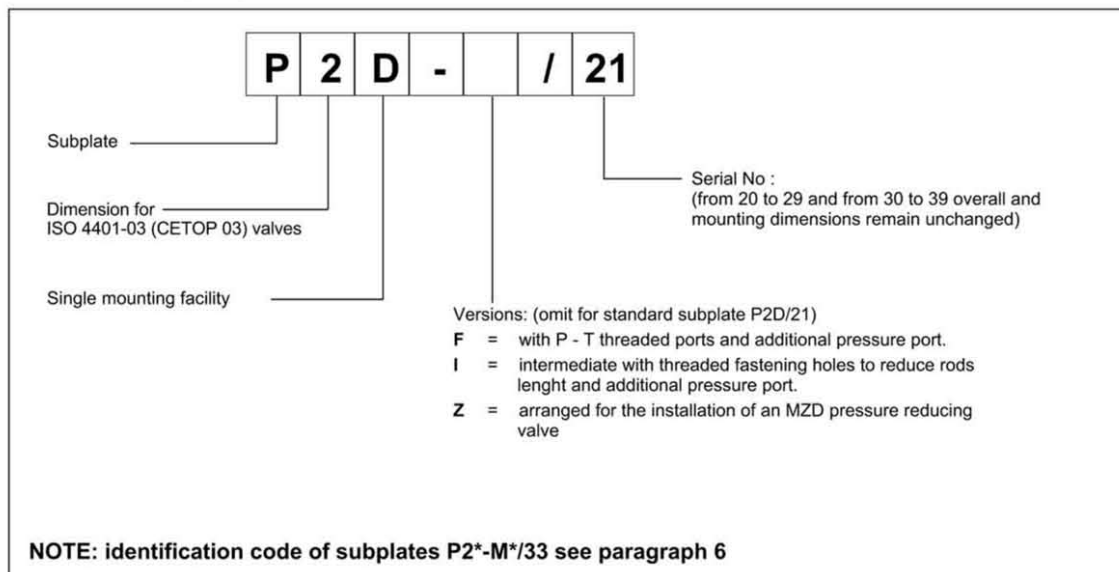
| P | 2 | D | - |  | / | 21 |
|---|---|---|---|---|---|---|

Subplate

Dimension for ISO 4401-03 (CETOP 03) valves

Single mounting facility

Serial No : (from 20 to 29 and from 30 to 39 overall and mounting dimensions remain unchanged)

Versions: (omit for standard subplate P2D/21)
F = with P - T threaded ports and additional pressure port.
I = intermediate with threaded fastening holes to reduce rods lenght and additional pressure port.
Z = arranged for the installation of an MZD pressure reducing valve

NOTE: identification code of subplates P2*-M*/33 see paragraph 6